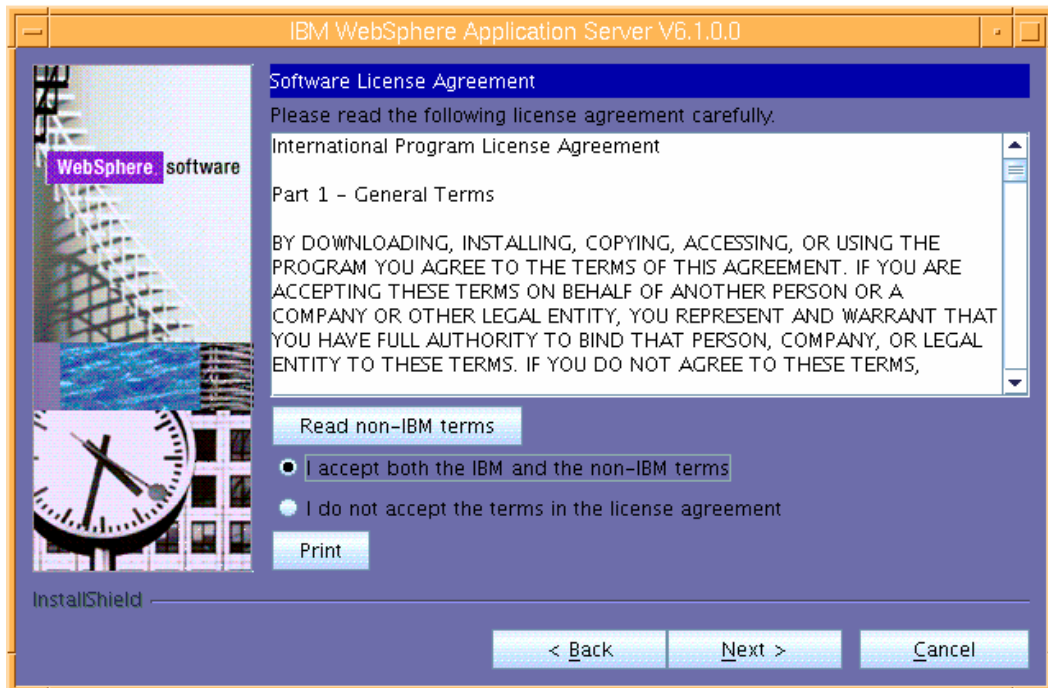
IBM WebSphere Application Server V6.1.0.0

WebSphere software

Software License Agreement

Please read the following license agreement carefully.

International Program License Agreement

Part 1 - General Terms

BY DOWNLOADING, INSTALLING, COPYING, ACCESSING, OR USING THE PROGRAM YOU AGREE TO THE TERMS OF THIS AGREEMENT. IF YOU ARE ACCEPTING THESE TERMS ON BEHALF OF ANOTHER PERSON OR A COMPANY OR OTHER LEGAL ENTITY, YOU REPRESENT AND WARRANT THAT YOU HAVE FULL AUTHORITY TO BIND THAT PERSON, COMPANY, OR LEGAL ENTITY TO THESE TERMS. IF YOU DO NOT AGREE TO THESE TERMS,

Read non-IBM terms

I accept both the IBM and the non-IBM terms

I do not accept the terms in the license agreement

Print

InstallShield

< Back

Next >

Cancel